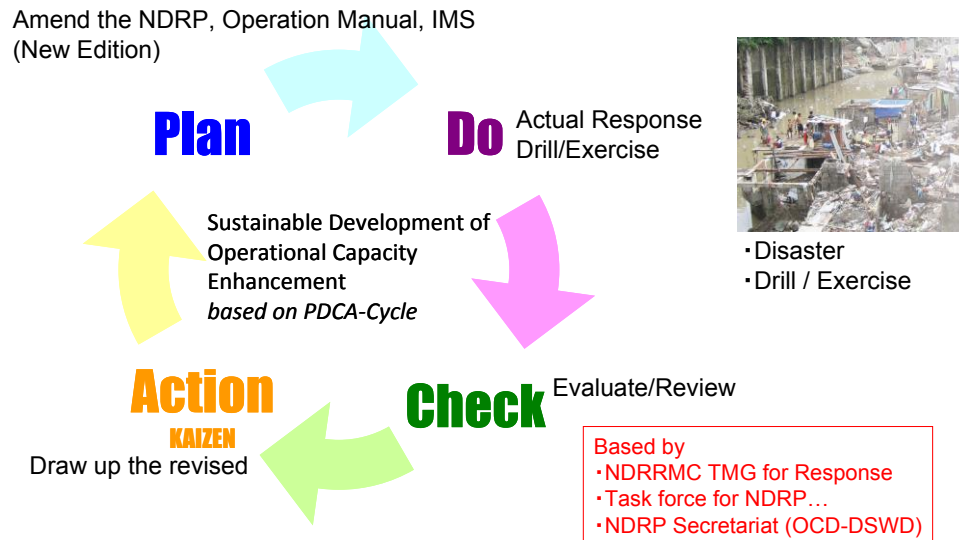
Amend the NDRP, Operation Manual, IMS (New Edition)

Plan

Do

Actual Response
Drill/Exercise

Sustainable Development of Operational Capacity Enhancement
*based on PDCA-Cycle*

・Disaster
・Drill / Exercise

Action

KAIZEN

Draw up the revised

Check

Evaluate/Review

Based by
・NDRRMC TMG for Response
・Task force for NDRP…
・NDRP Secretariat (OCD-DSWD)